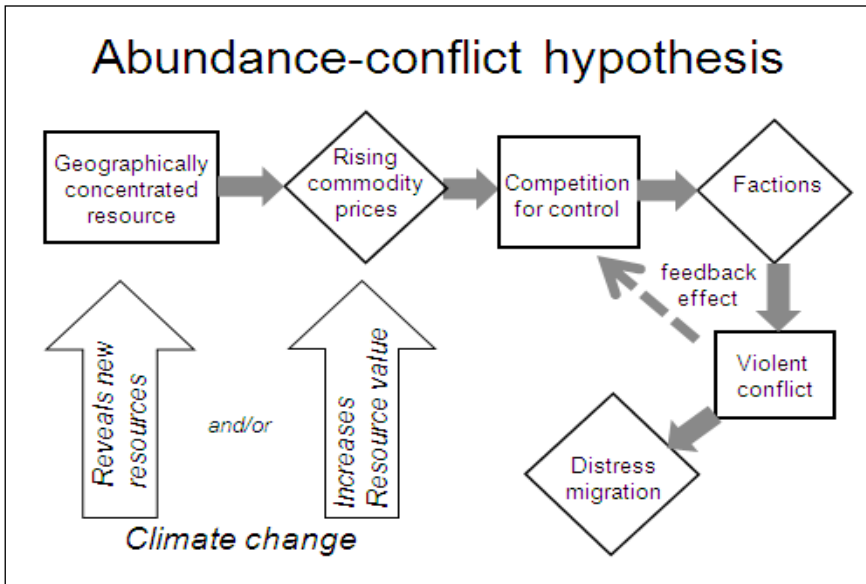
Abundance-conflict hypothesis

Geographically concentrated resource

Rising commodity prices

Competition for control

Factions

feedback effect

Violent conflict

Distress migration

Reveals new resources

and/or

Increases Resource value

Climate change